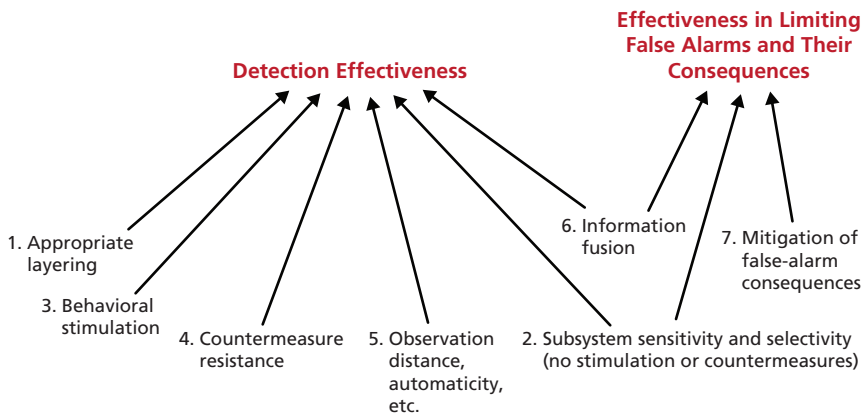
Effectiveness in Limiting False Alarms and Their Consequences

Detection Effectiveness

6. Information fusion

7. Mitigation of false-alarm consequences

1. Appropriate layering

3. Behavioral stimulation

4. Countermeasure resistance

5. Observation distance, automaticity, etc.

2. Subsystem sensitivity and selectivity (no stimulation or countermeasures)